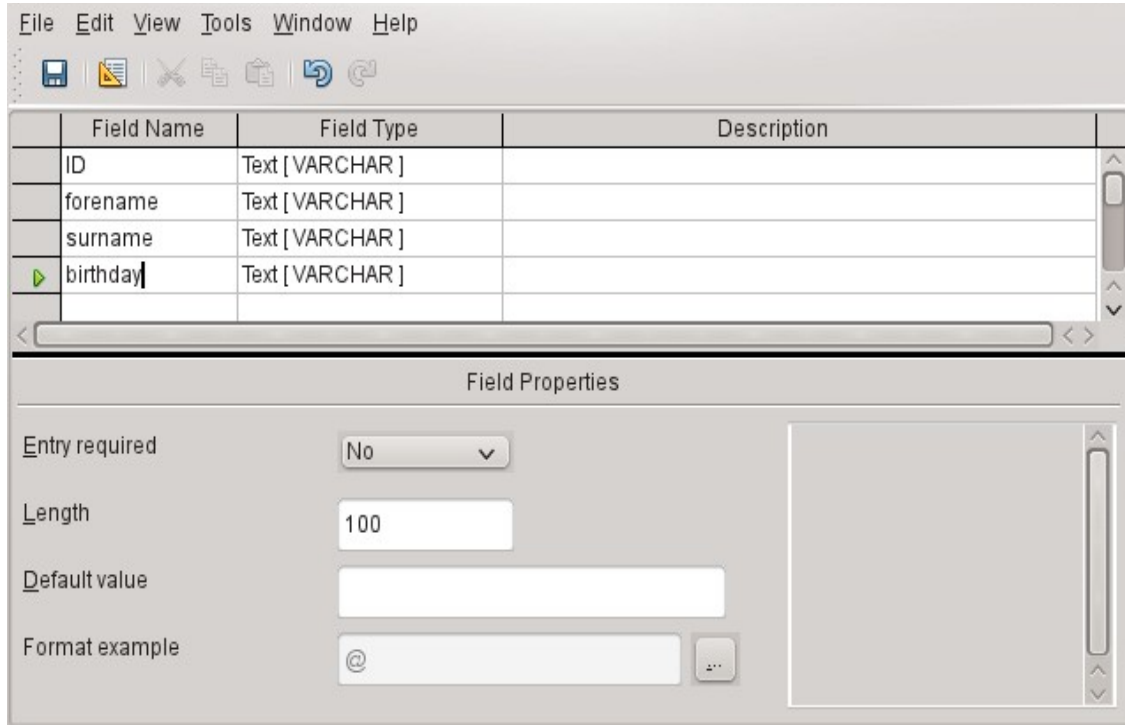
File Edit View Tools Window Help

| Field Name | Field Type | Description |
|---|---|---|
| ID | Text [ VARCHAR ] | |
| forename | Text [ VARCHAR ] | |
| surname | Text [ VARCHAR ] | |
| birthday | Text [ VARCHAR ] | |

Field Properties

Entry required No

Length 100

Default value

Format example @ ...